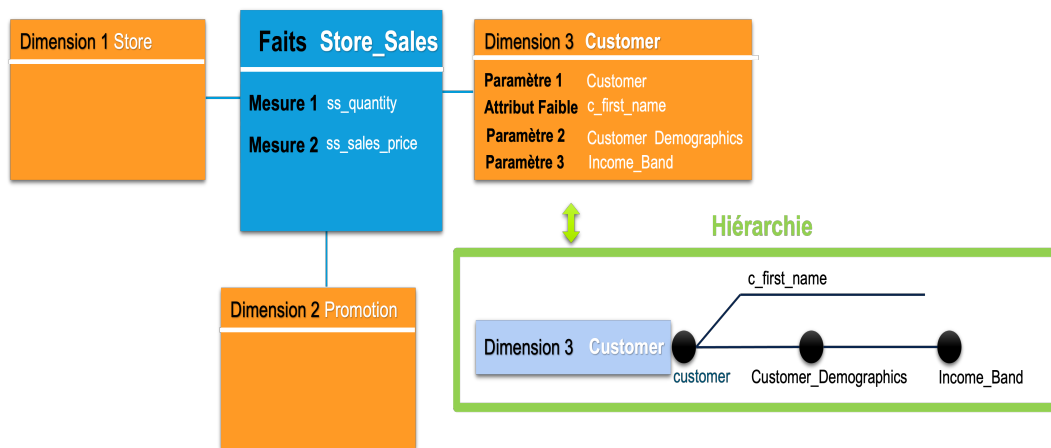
Dimension 1 Store

Faits Store_Sales

Mesure 1 ss_quantity

Mesure 2 ss_sales_price

Dimension 3 Customer

Paramètre 1 Customer
Attribut Faible c_first_name
Paramètre 2 Customer_Demographics
Paramètre 3 Income_Band

Hiérarchie

Dimension 2 Promotion

Dimension 3 Customer

c_first_name

customer Customer_Demographics Income_Band